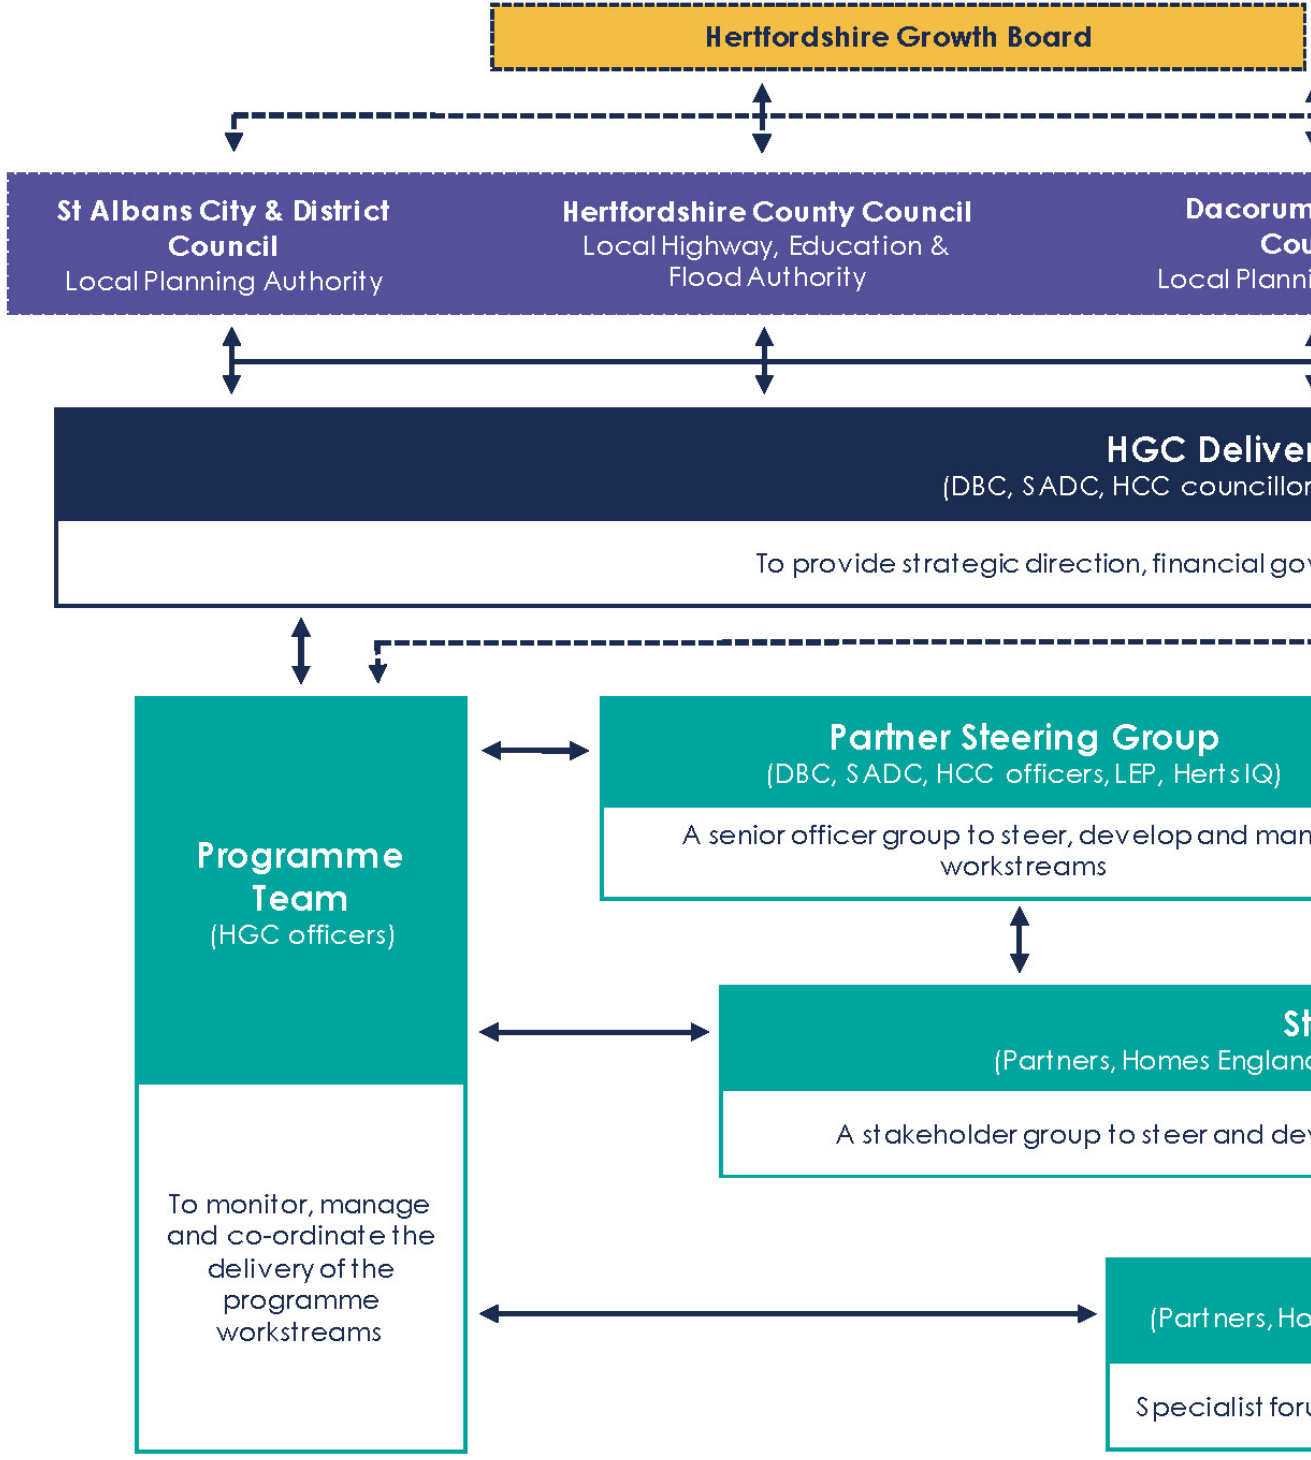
Hertfordshire Growth Board

St Albans City & District Council
Local Planning Authority

Hertfordshire County Council
Local Highway, Education & Flood Authority

Dacorum
Cou
Local Planni

HGC Deliver
(DBC, SADC, HCC councillor

To provide strategic direction, financial gov

Programme Team
(HGC officers)

To monitor, manage and co-ordinate the delivery of the programme workstreams

Partner Steering Group
(DBC, SADC, HCC officers, LEP, Herts IQ)

A senior officer group to steer, develop and man workstreams

St
(Partners, Homes Englanc

A stakeholder group to steer and dev

(Partners, Ho

Specialist foru